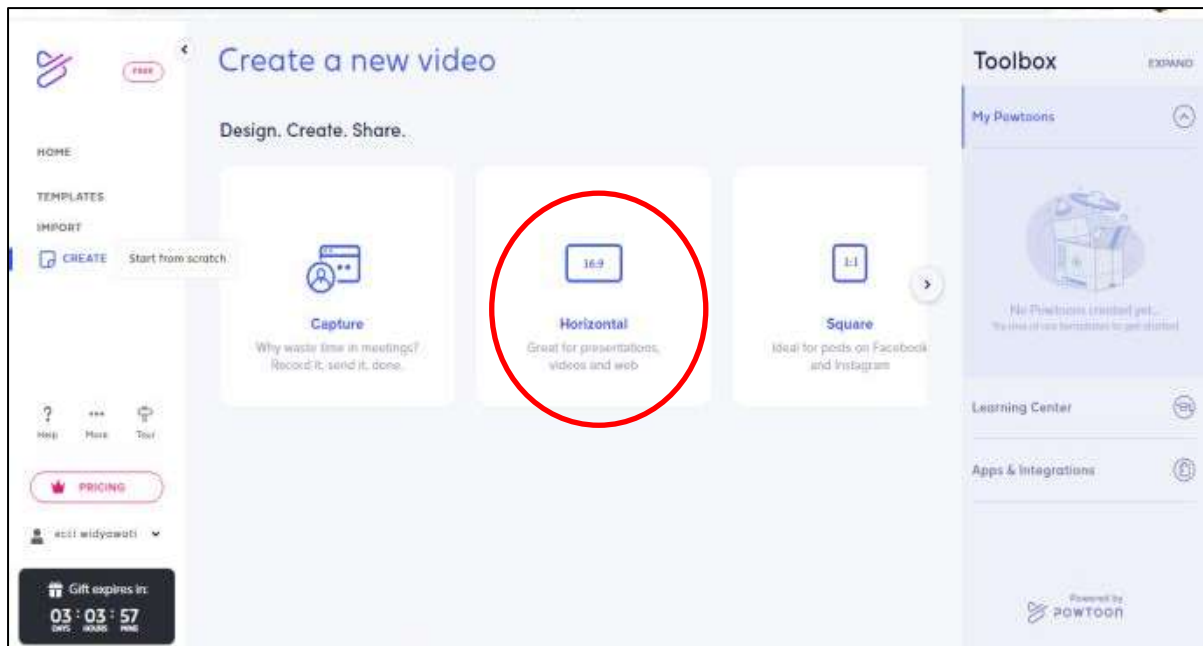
FREE

HOME

TEMPLATES

IMPORT

CREATE

Start from scratch

Create a new video

Design. Create. Share.

Capture

Why waste time in meetings? Record it, send it, done.

16:9

Horizontal

Great for presentations, videos and web

1:1

Square

Ideal for posts on Facebook and Instagram

?
Help

More

Tour

PRICING

ecii widyawati

Gift expires in:

03 : 03 : 57
DAYS HOURS MINS

Toolbox

EXPAND

My Powtoons

No Powtoons created yet...

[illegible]

Learning Center

Apps & Integrations

Powered by

POWTOON